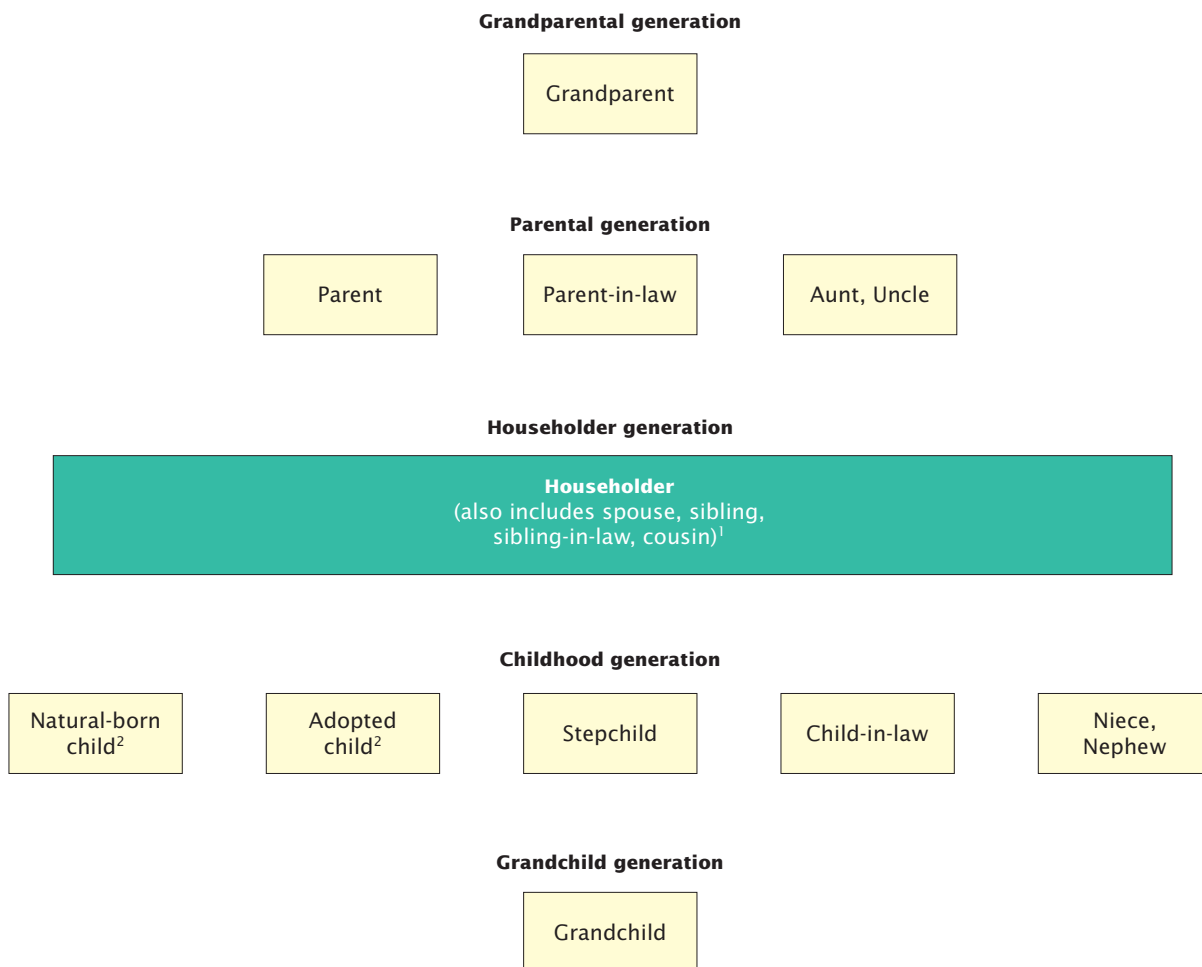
Grandparental generation

Grandparent

Parental generation

Parent

Parent-in-law

Aunt, Uncle

Householder generation

Householder
(also includes spouse, sibling, sibling-in-law, cousin)$^1$

Childhood generation

Natural-born child$^2$

Adopted child$^2$

Stepchild

Child-in-law

Niece, Nephew

Grandchild generation

Grandchild